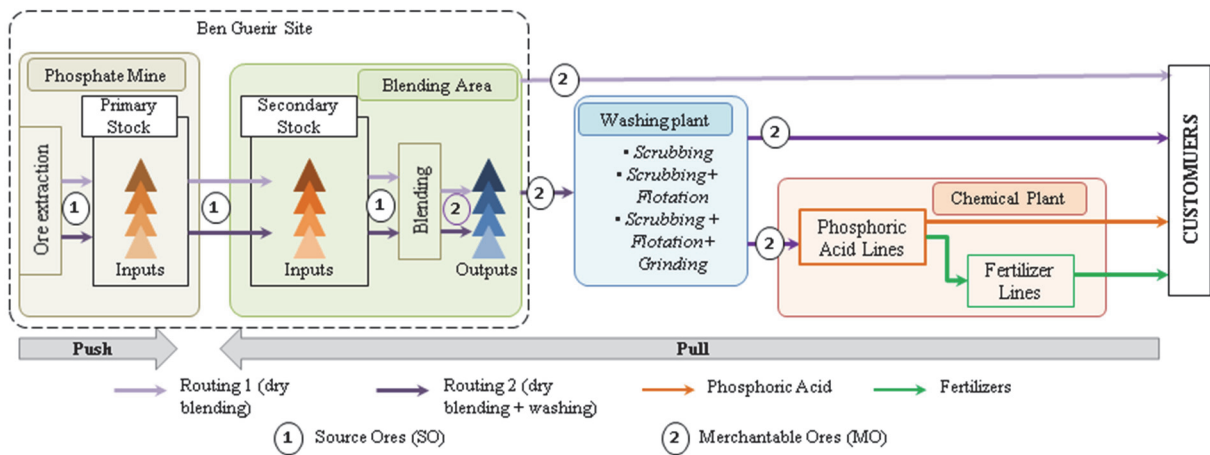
Ben Guerir Site

Phosphate Mine

Primary Stock

Ore extraction

1

Inputs

1

Blending Area

Secondary Stock

Inputs

1

Blending

2

Outputs

2

2

Washing plant

▪ Scrubbing
▪ Scrubbing+ Flotation
▪ Scrubbing + Flotation+ Grinding

2

2

Chemical Plant

Phosphoric Acid Lines

Fertilizer Lines

CUSTOMUERS

Push

Pull

Routing 1 (dry blending)

Routing 2 (dry blending + washing)

Phosphoric Acid

Fertilizers

1 Source Ores (SO)

2 Merchantable Ores (MO)